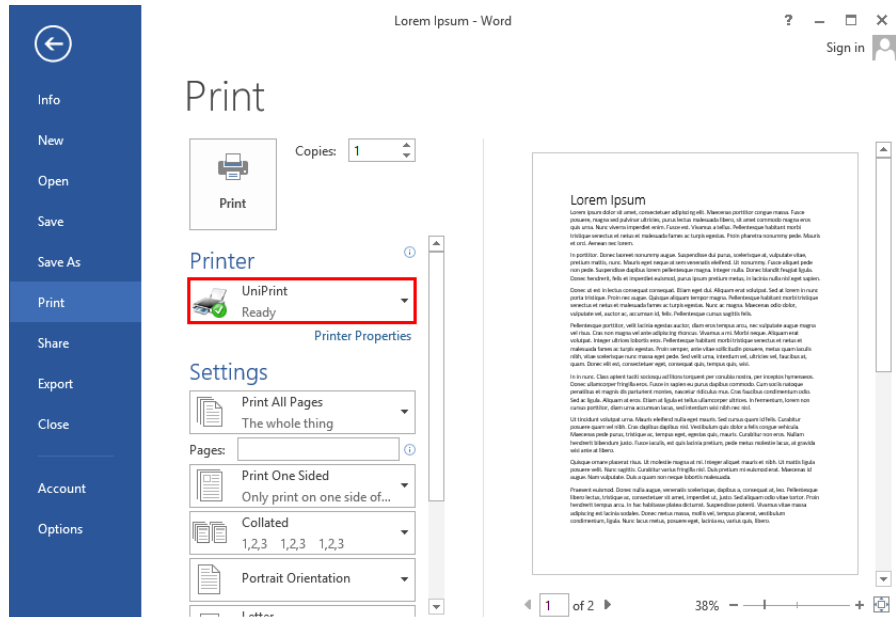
Lorem Ipsum - Word

? — ☐ ✕

Sign in

Info
New
Open
Save
Save As
Print
Share
Export
Close
Account
Options

Print

Print

Copies: 1

Printer

UniPrint
Ready

Printer Properties

Settings

Print All Pages
The whole thing

Pages:

Print One Sided
Only print on one side of...

Collated
1,2,3 1,2,3 1,2,3

Portrait Orientation

Letter

Lorem Ipsum

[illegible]

1 of 2

38%